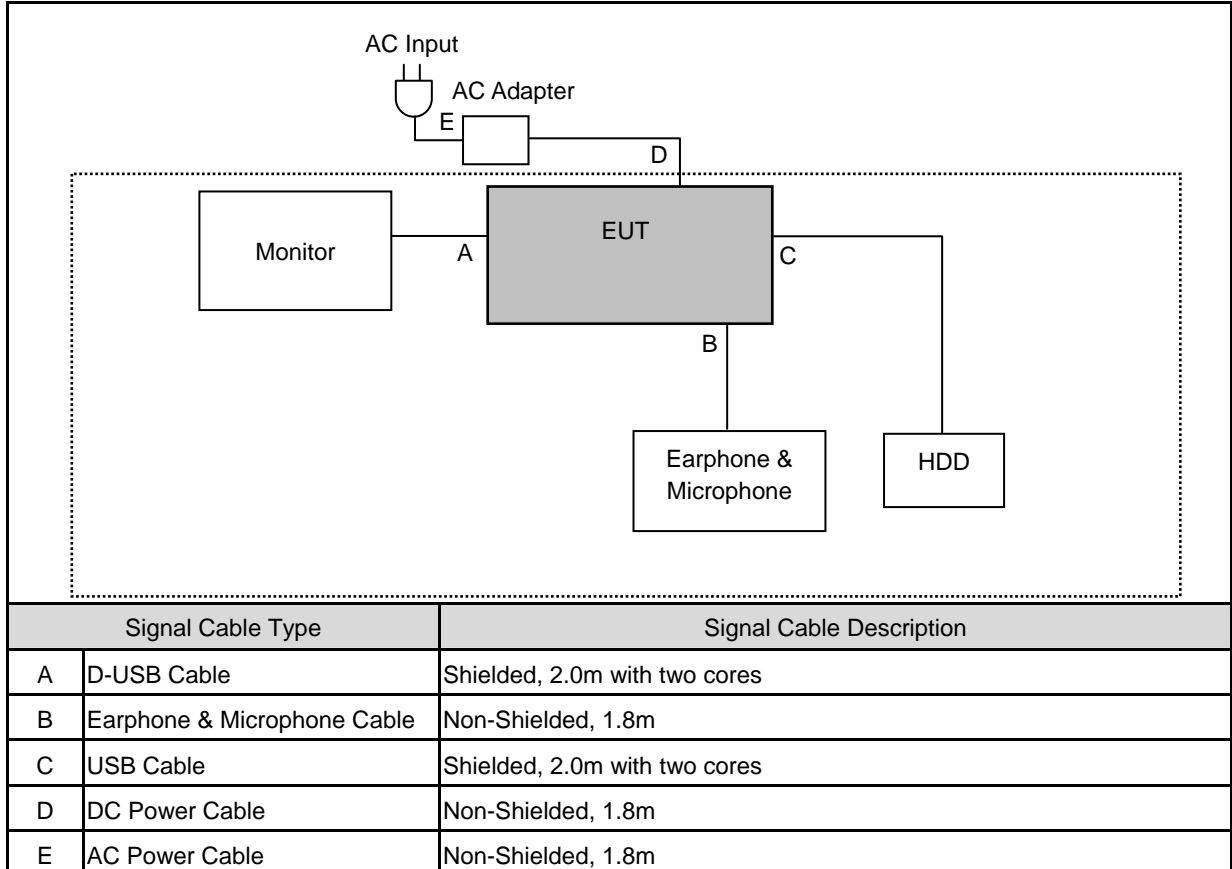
AC Input

AC Adapter

E

D

Monitor

A

EUT

C

B

Earphone & Microphone

HDD

| Signal Cable Type | | Signal Cable Description |
|---|---|---|
| A | D-USB Cable | Shielded, 2.0m with two cores |
| B | Earphone & Microphone Cable | Non-Shielded, 1.8m |
| C | USB Cable | Shielded, 2.0m with two cores |
| D | DC Power Cable | Non-Shielded, 1.8m |
| E | AC Power Cable | Non-Shielded, 1.8m |